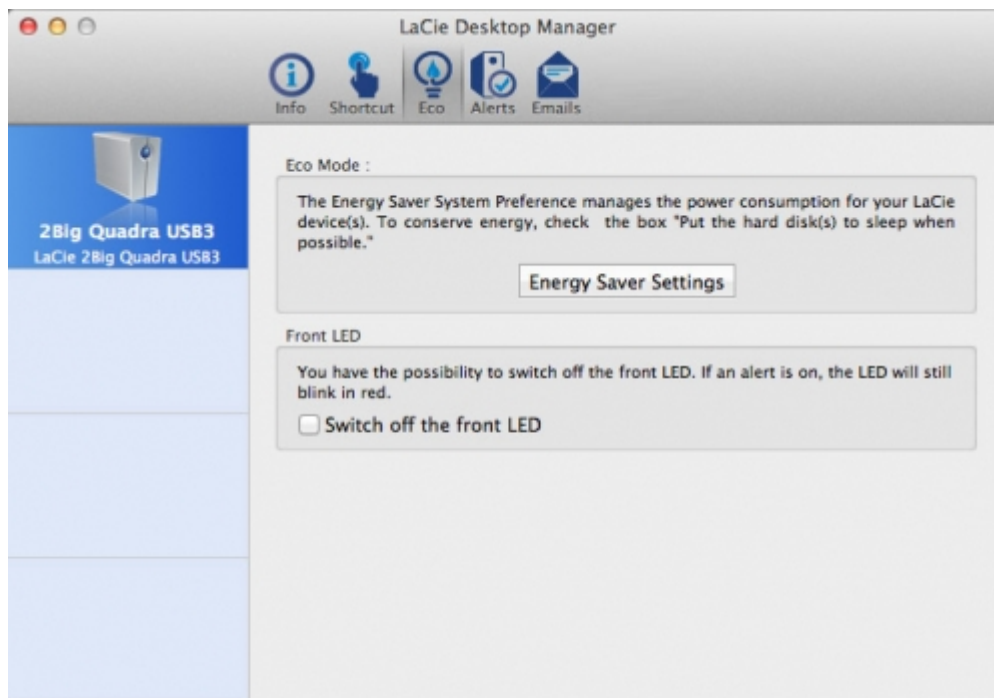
LaCie Desktop Manager

Info Shortcut Eco Alerts Emails

2Big Quadra USB3
LaCie 2Big Quadra USB3

Eco Mode :

The Energy Saver System Preference manages the power consumption for your LaCie device(s). To conserve energy, check the box "Put the hard disk(s) to sleep when possible."

Energy Saver Settings

Front LED

You have the possibility to switch off the front LED. If an alert is on, the LED will still blink in red.

Switch off the front LED